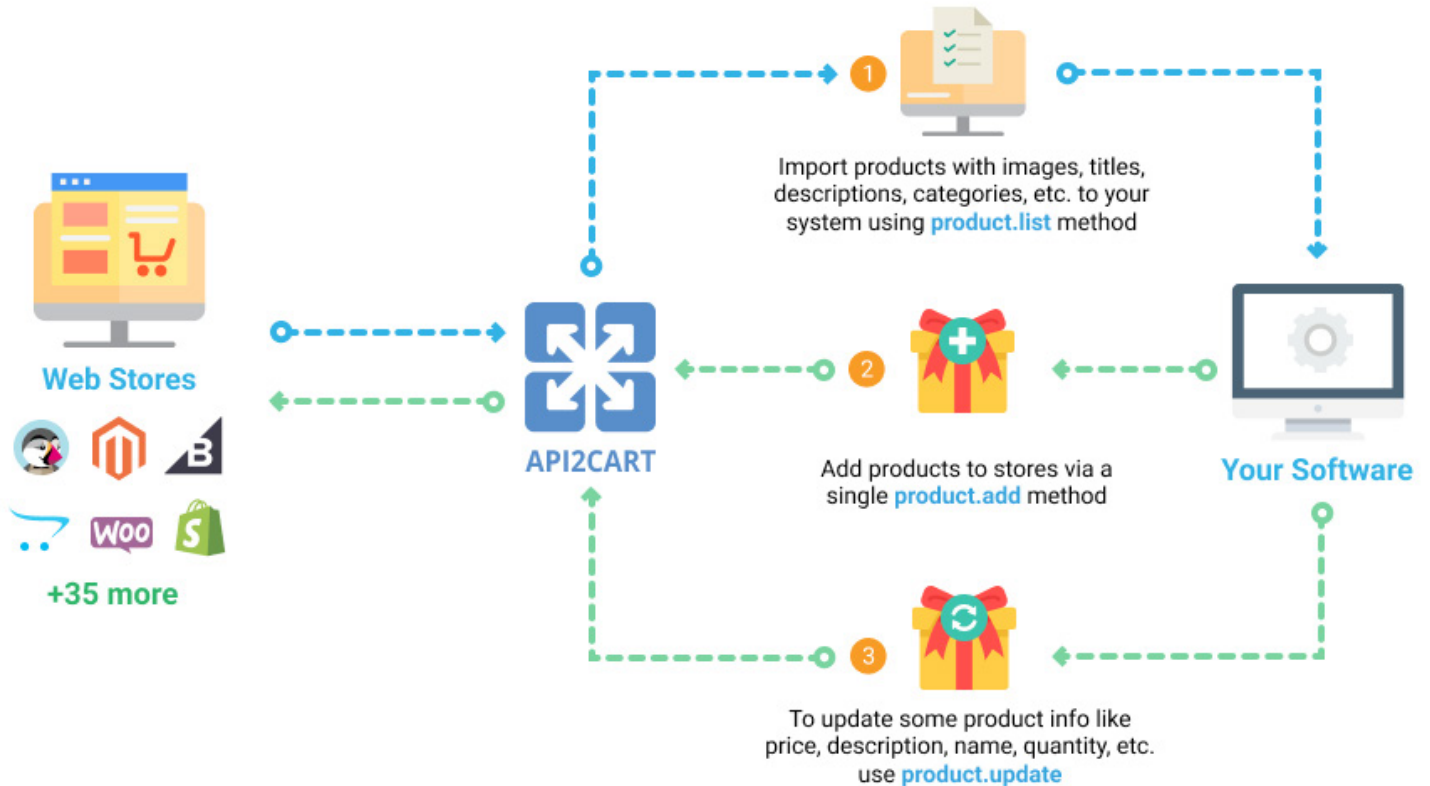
Web Stores

Woo

+35 more

API2CART

1

Import products with images, titles, descriptions, categories, etc. to your system using product.list method

2

Add products to stores via a single product.add method

3

To update some product info like price, description, name, quantity, etc. use product.update

Your Software